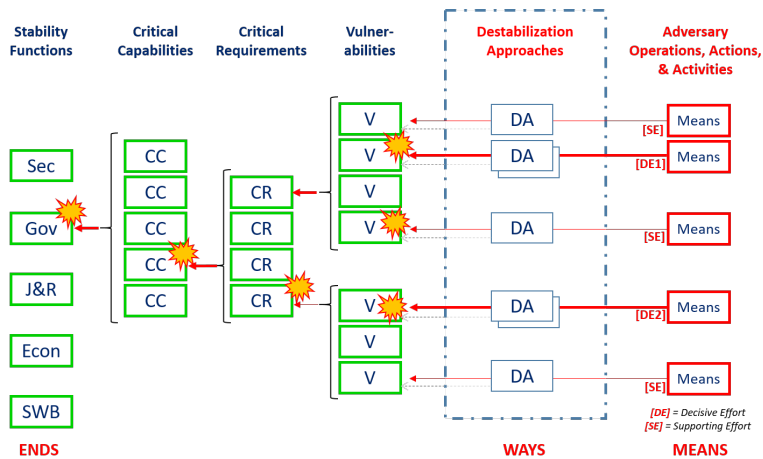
Stability Functions

Critical Capabilities

Critical Requirements

Vulnerabilities

Destabilization Approaches

Adversary Operations, Actions, & Activities

Sec

Gov

J&R

Econ

SWB

CC

CC

CC

CC

CC

CR

CR

CR

CR

V

V

V

V

V

V

V

DA

DA

DA

DA

DA

[SE]

Means

[DE1]

Means

[SE]

Means

[DE2]

Means

[SE]

Means

[DE] = Decisive Effort

[SE] = Supporting Effort

ENDS

WAYS

MEANS